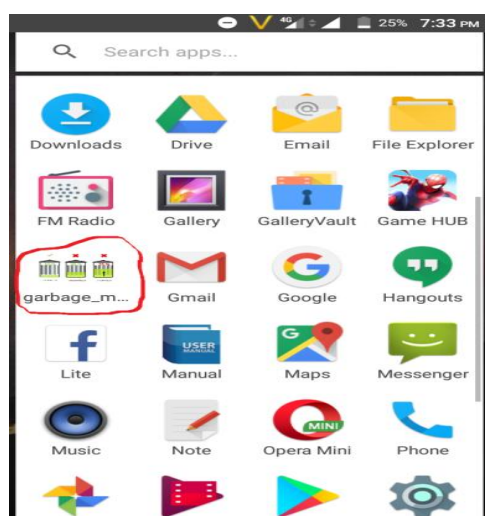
4G 25% 7:33 PM

Search apps...

Downloads
Drive
Email
File Explorer
FM Radio
Gallery
GalleryVault
Game HUB
garbage_m...
Gmail
Google
Hangouts
Lite
USER MANUAL
Manual
Maps
Messenger
Music
Note
MINI
Opera Mini
Phone